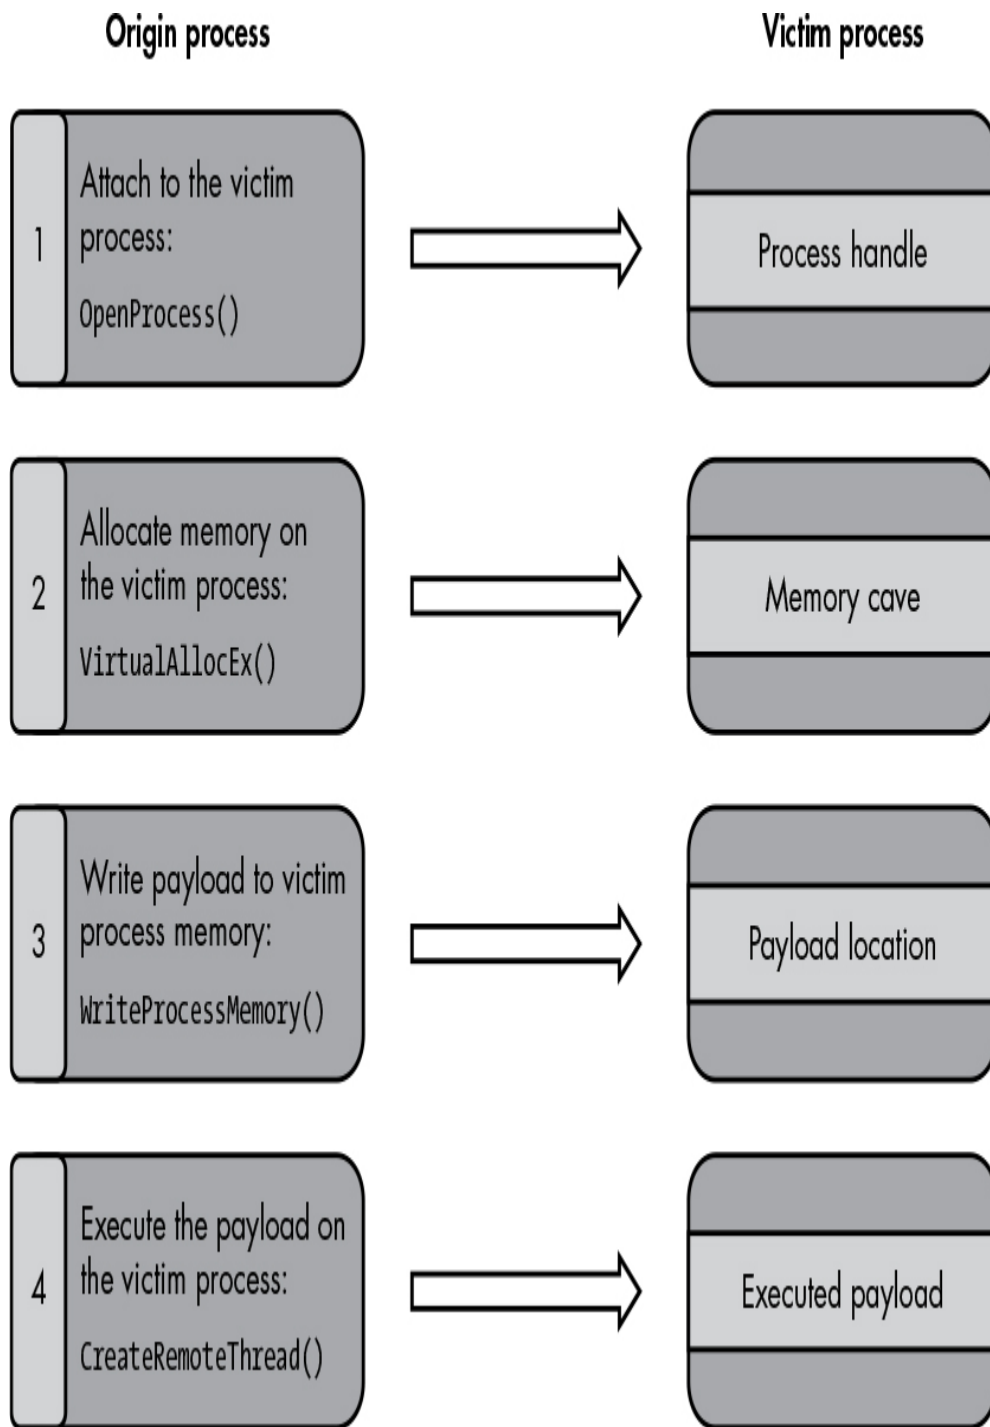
Origin process

Victim process

1 Attach to the victim process:
OpenProcess()

Process handle

2 Allocate memory on the victim process:
VirtualAllocEx()

Memory cave

3 Write payload to victim process memory:
WriteProcessMemory()

Payload location

4 Execute the payload on the victim process:
CreateRemoteThread()

Executed payload